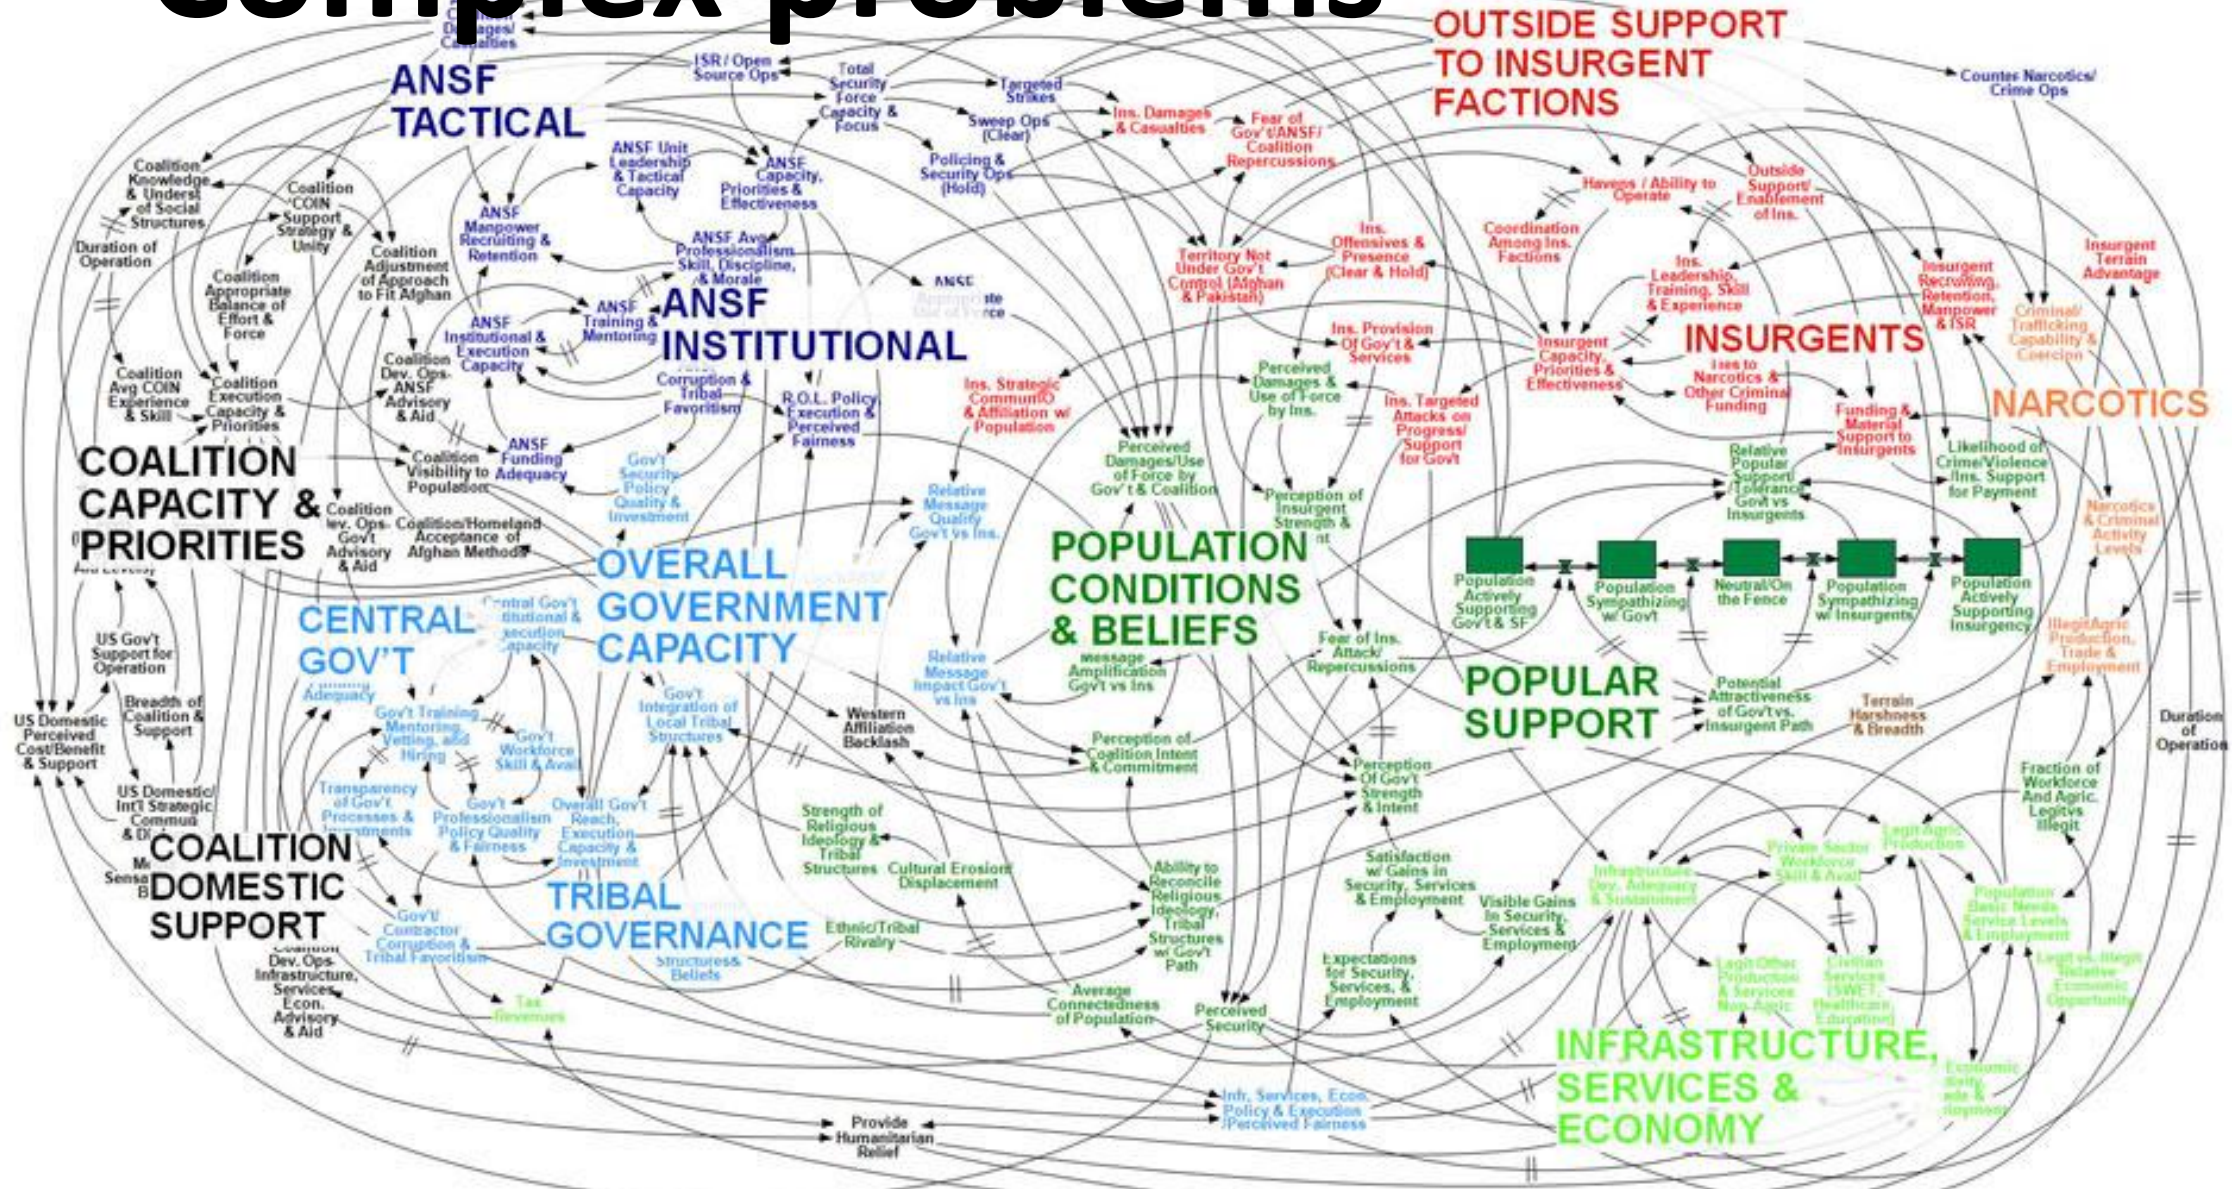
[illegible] problems

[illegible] Damages/ Casualties

ANSF TACTICAL

ISR / Open Source Ops

Total Security Force Capacity & Focus

Targeted Strikes

Sweep Ops (Clear)

Policing & Security Ops (Hold)

Ins. Damages & Casualties

Fear of Gov't/ANSF/ Coalition Repercussions

OUTSIDE SUPPORT TO INSURGENT FACTIONS

Counter Narcotics/ Crime Ops

ANSF Unit Leadership & Tactical Capacity

ANSF Capacity, Priorities & Effectiveness

ANSF Manpower Recruiting & Retention

ANSF Avg Professionalism, Skill, Discipline, & Morale

ANSF Appropriate Use of Force

ANSF Training & Mentoring

ANSF Institutional & Execution Capacity

ANSF INSTITUTIONAL

Corruption & Tribal Favoritism

R.O.L. Policy, Execution & Perceived Fairness

ANSF Funding Adequacy

Gov't Security Policy Quality & Investment

Coalition Knowledge & Understanding of Social Structures

Coalition COIN Support Strategy & Unity

Duration of Operation

Coalition Adjustment of Approach to Fit Afghan

Coalition Appropriate Balance of Effort & Force

Coalition Avg COIN Experience & Skill

Coalition Execution Capacity & Priorities

Coalition Dev. Ops. ANSF Advisory & Aid

Coalition Visibility to Population

COALITION CAPACITY & PRIORITIES

Coalition Dev. Ops. Gov't Advisory & Aid

Coalition/Homeland Acceptance of Afghan Methods

Territory Not Under Gov't Control (Afghan & Pakistan)

Ins. Offensives & Presence (Clear & Hold)

Coordination Among Ins. Factions

Havens / Ability to Operate

Outside Support/ Enablement of Ins.

Ins. Leadership, Training, Skill & Experience

Insurgent Recruiting, Retention, Manpower & ISR

Insurgent Terrain Advantage

Criminal/ Trafficking Capability & Coercion

INSURGENTS

Insurgent Capacity, Priorities & Effectiveness

Ties to Narcotics & Other Criminal Funding

NARCOTICS

Ins. Provision Of Gov't & Services

Ins. Strategic CommunIO & Affiliation w/ Population

Perceived Damages & Use of Force by Ins.

Ins. Targeted Attacks on Progress/ Support for Gov't

Funding & Material Support to Insurgents

Likelihood of Crime/Violence /Ins. Support for Payment

Relative Popular Support/ Tolerance Gov't vs Insurgents

Perceived Damages/Use of Force by Gov't & Coalition

Perception of Insurgent Strength & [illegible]

Relative Message Quality Gov't vs Ins.

Narcotics & Criminal Activity Levels

POPULATION CONDITIONS & BELIEFS

Population Actively Supporting Gov't & SF

Population Sympathizing w/ Gov't

Neutral/On the Fence

Population Sympathizing w/ Insurgents

Population Actively Supporting Insurgency

OVERALL GOVERNMENT CAPACITY

CENTRAL GOV'T

Central Gov't Institutional & Execution Capacity

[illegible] Adequacy

Relative Message Impact Gov't vs Ins

Message Amplification Gov't vs Ins

Fear of Ins. Attack/ Repercussions

Illegit Agric Production, Trade & Employment

US Gov't Support for Operation

Breadth of Coalition & Support

US Domestic Perceived Cost/Benefit & Support

US Domestic/ Int'l Strategic Communication & D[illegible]

Gov't Training Mentoring, Vetting, and Hiring

Gov't Workforce Skill & Avail

Gov't Integration of Local Tribal Structures

Western Affiliation Backlash

POPULAR SUPPORT

Potential Attractiveness of Gov't vs. Insurgent Path

Terrain Harshness & Breadth

Duration of Operation

Perception of Coalition Intent & Commitment

Perception Of Gov't Strength & Intent

Fraction of Workforce And Agric. Legit vs. Illegit

Transparency of Gov't Processes & Investments

Gov't Professionalism Policy Quality & Fairness

Overall Gov't Reach, Execution Capacity & Investment

Strength of Religious Ideology & Tribal Structures

Cultural Erosion/ Displacement

COALITION DOMESTIC SUPPORT

Ability to Reconcile Religious Ideology, Tribal Structures w/ Gov't Path

Satisfaction w/ Gains in Security, Services & Employment

Private Sector Workforce Skill & Avail

Legit Agric Production

Infrastructure Dev. Adequacy & Sustainment

Visible Gains in Security, Services & Employment

Population Basic Needs Service Levels & Employment

TRIBAL GOVERNANCE

Gov't/ Contractor Corruption & Tribal Favoritism

Ethnic/Tribal Rivalry

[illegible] Structures& Beliefs

Coalition Dev. Ops. Infrastructure, Services, Econ. Advisory & Aid

Tax Revenues

Average Connectedness of Population

Perceived Security

Expectations for Security, Services, & Employment

Legit Other Production & Services Non-Agric

Civilian Services (SWET, Healthcare, Education)

Legit vs. Illegit Relative Economic Opportunity

INFRASTRUCTURE, SERVICES & ECONOMY

Economic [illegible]

Infr, Services, Econ. Policy & Execution /Perceived Fairness

Provide Humanitarian Relief